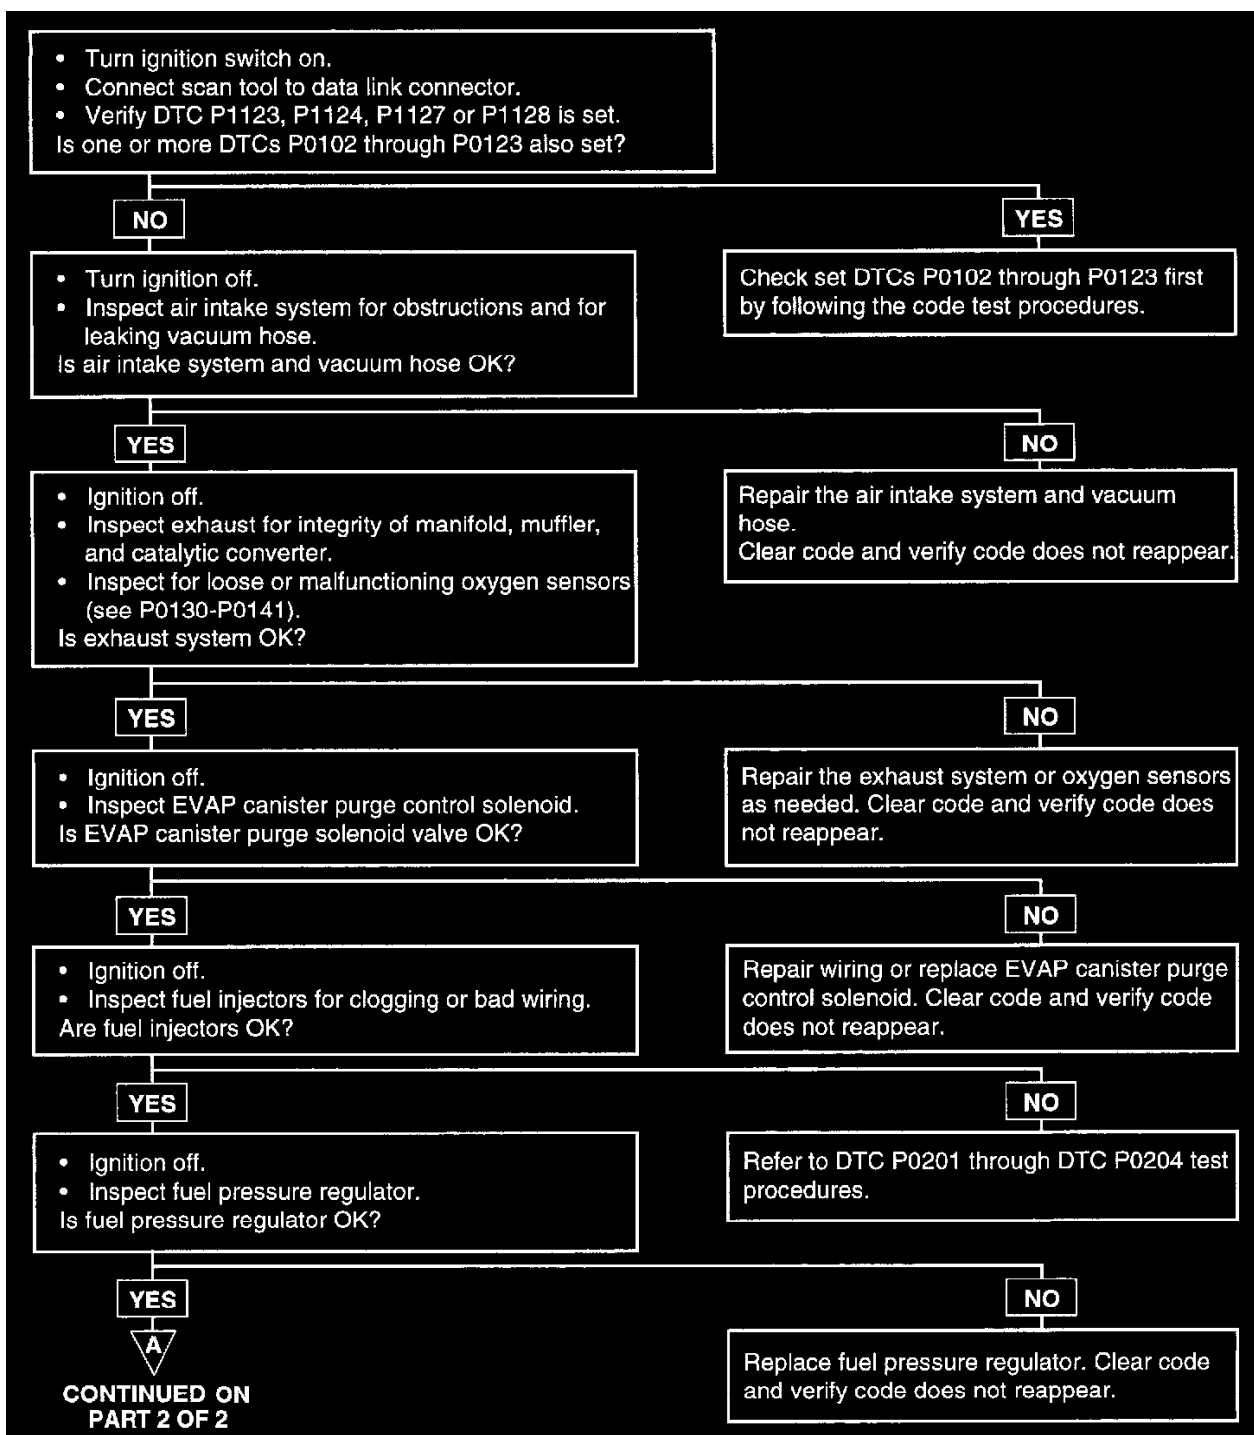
• Turn ignition switch on.
• Connect scan tool to data link connector.
• Verify DTC P1123, P1124, P1127 or P1128 is set.
Is one or more DTCs P0102 through P0123 also set?

NO

YES

• Turn ignition off.
• Inspect air intake system for obstructions and for leaking vacuum hose.
Is air intake system and vacuum hose OK?

Check set DTCs P0102 through P0123 first by following the code test procedures.

YES

NO

• Ignition off.
• Inspect exhaust for integrity of manifold, muffler, and catalytic converter.
• Inspect for loose or malfunctioning oxygen sensors (see P0130-P0141).
Is exhaust system OK?

Repair the air intake system and vacuum hose.
Clear code and verify code does not reappear.

YES

NO

• Ignition off.
• Inspect EVAP canister purge control solenoid.
Is EVAP canister purge solenoid valve OK?

Repair the exhaust system or oxygen sensors as needed. Clear code and verify code does not reappear.

YES

NO

• Ignition off.
• Inspect fuel injectors for clogging or bad wiring.
Are fuel injectors OK?

Repair wiring or replace EVAP canister purge control solenoid. Clear code and verify code does not reappear.

YES

NO

• Ignition off.
• Inspect fuel pressure regulator.
Is fuel pressure regulator OK?

Refer to DTC P0201 through DTC P0204 test procedures.

YES

NO

A

CONTINUED ON PART 2 OF 2

Replace fuel pressure regulator. Clear code and verify code does not reappear.